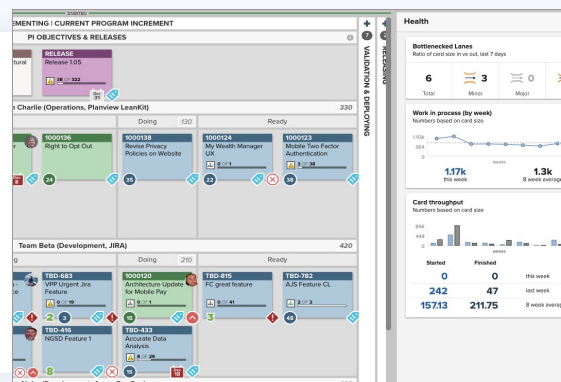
STARTED
EMENTING | CURRENT PROGRAM INCREMENT
PI OBJECTIVES & RELEASES
RELEASE
Release 1.05
tural
28 OF 322
n Charlie (Operations, Planview LeanKit) 330
Doing 130
Ready
1000136
Right to Opt Out
1000138
Revise Privacy Policies on Website
1000124
My Wealth Manager UX
1000123
Mobile Two Factor Authentication
24
35
22
38
Team Beta (Development, JIRA) 420
g
Doing 210
Ready
TBD-683
VPP Urgent Jira Feature
1000120
Architecture Update for Mobile Pay
TBD-815
FC great feature
TBD-782
AJS Feature CL
TBD-416
NGSD Feature 1
TBD-433
Accurate Data Analysis
2
3
15
3
48
8
15
VALIDATION & DEPLOYING
RELEASING
Health
Bottlenecked Lanes
Ratio of card size in vs out, last 7 days
6
Total
3
Minor
0
Major
Work in process (by week)
Numbers based on card size
weeks
1.17k
this week
1.3k
8 week average
Card throughput
Numbers based on card size
weeks
Started
Finished
0
0
this week
242
47
last week
157.13
211.75
8 week average